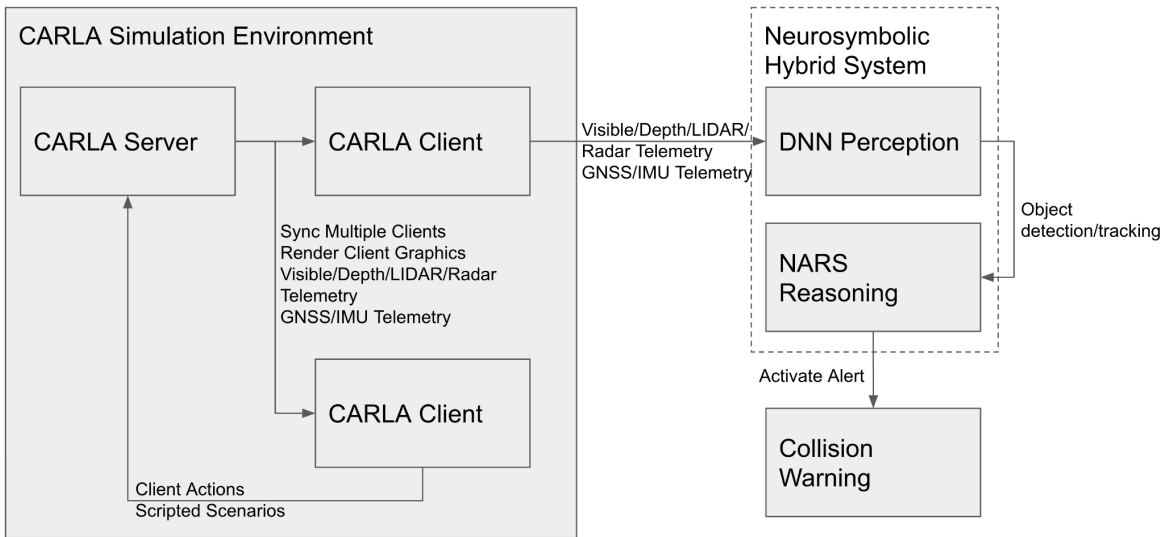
CARLA Simulation Environment

CARLA Server

CARLA Client

Sync Multiple Clients
Render Client Graphics
Visible/Depth/LIDAR/Radar Telemetry
GNSS/IMU Telemetry

CARLA Client

Client Actions
Scripted Scenarios

Visible/Depth/LIDAR/
Radar Telemetry
GNSS/IMU Telemetry

Neurosymbolic Hybrid System

DNN Perception

Object detection/tracking

NARS Reasoning

Activate Alert

Collision Warning